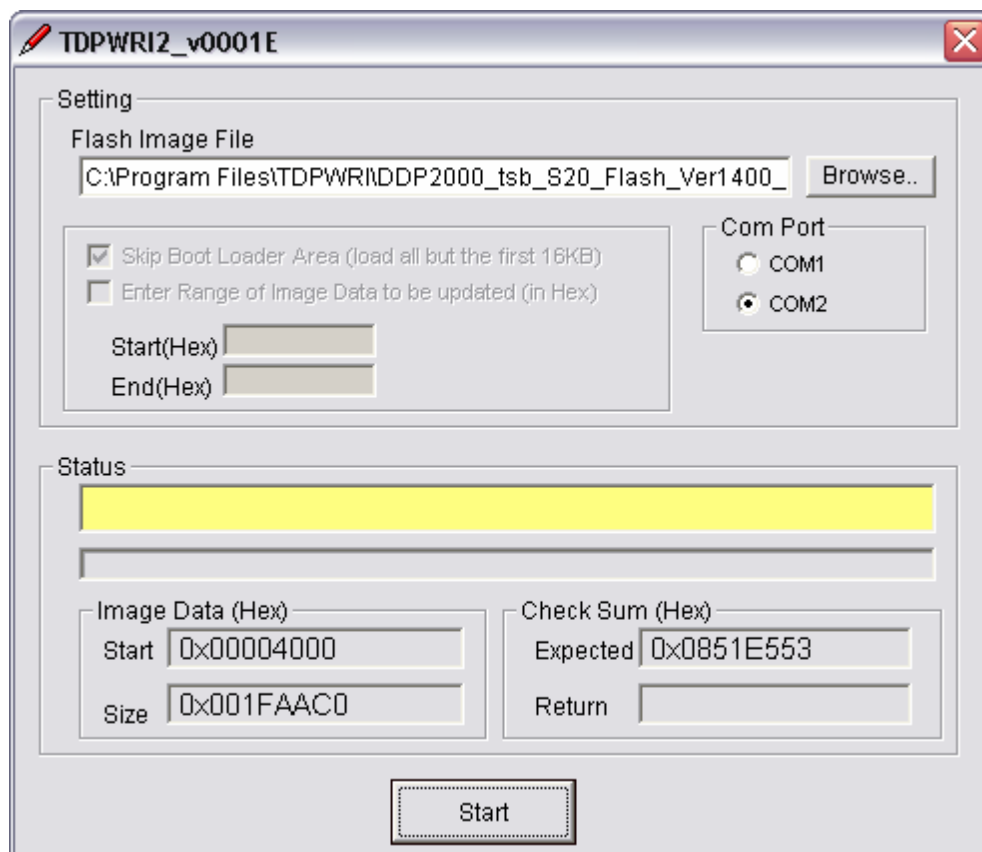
TDPWRI2_v0001E

Setting

Flash Image File

C:\Program Files\TDPWRI\DDP2000_tsb_S20_Flash_Ver1400_

Browse..

Skip Boot Loader Area (load all but the first 16KB)

Enter Range of Image Data to be updated (in Hex)

Start(Hex)

End(Hex)

Com Port

COM1

COM2

Status

Image Data (Hex)

Start 0x00004000

Size 0x001FAAC0

Check Sum (Hex)

Expected 0x0851E553

Return

Start